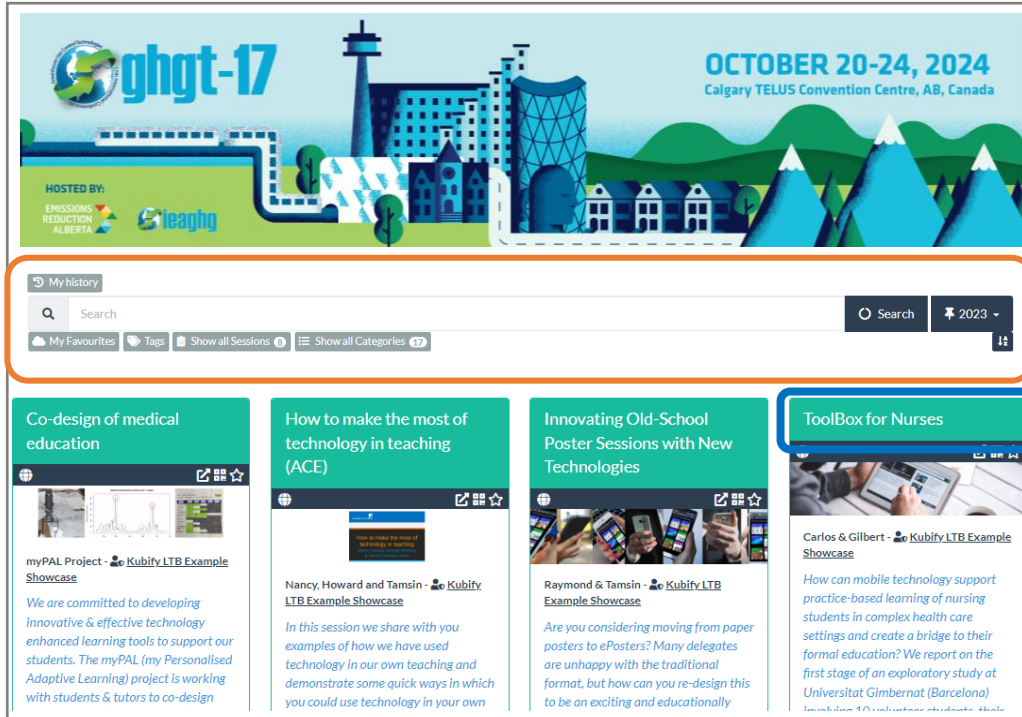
ghgt-17

OCTOBER 20-24, 2024
Calgary TELUS Convention Centre, AB, Canada

HOSTED BY:
EMISSIONS REDUCTION ALBERTA
ieaghg

My history

Search

Search

2023

My Favourites Tags Show all Sessions 8 Show all Categories 17

Co-design of medical education

myPAL Project - Kubify LTB Example Showcase

We are committed to developing innovative & effective technology enhanced learning tools to support our students. The myPAL (my Personalised Adaptive Learning) project is working with students & tutors to co-design

How to make the most of technology in teaching (ACE)

How to make the most of technology in learning

Nancy, Howard and Tamsin - Kubify LTB Example Showcase

In this session we share with you examples of how we have used technology in our own teaching and demonstrate some quick ways in which you could use technology in your own

Innovating Old-School Poster Sessions with New Technologies

Raymond & Tamsin - Kubify LTB Example Showcase

Are you considering moving from paper posters to ePosters? Many delegates are unhappy with the traditional format, but how can you re-design this to be an exciting and educationally

ToolBox for Nurses

Carlos & Gilbert - Kubify LTB Example Showcase

How can mobile technology support practice-based learning of nursing students in complex health care settings and create a bridge to their formal education? We report on the first stage of an exploratory study at Universitat Gimbernat (Barcelona) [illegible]